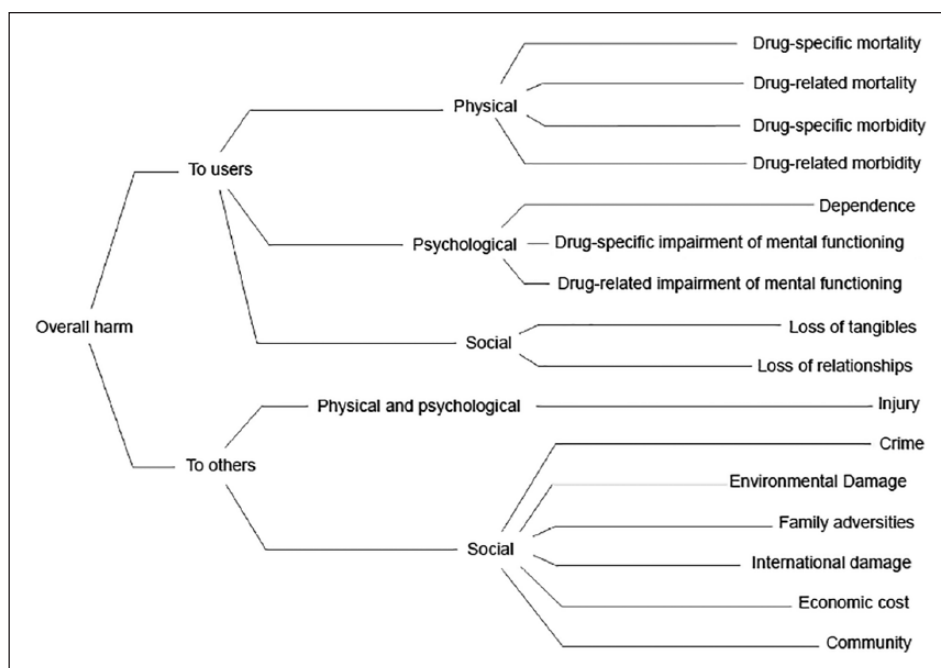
Overall harm

To users

Physical

Drug-specific mortality

Drug-related mortality

Drug-specific morbidity

Drug-related morbidity

Psychological

Dependence

Drug-specific impairment of mental functioning

Drug-related impairment of mental functioning

Social

Loss of tangibles

Loss of relationships

To others

Physical and psychological

Injury

Social

Crime

Environmental Damage

Family adversities

International damage

Economic cost

Community